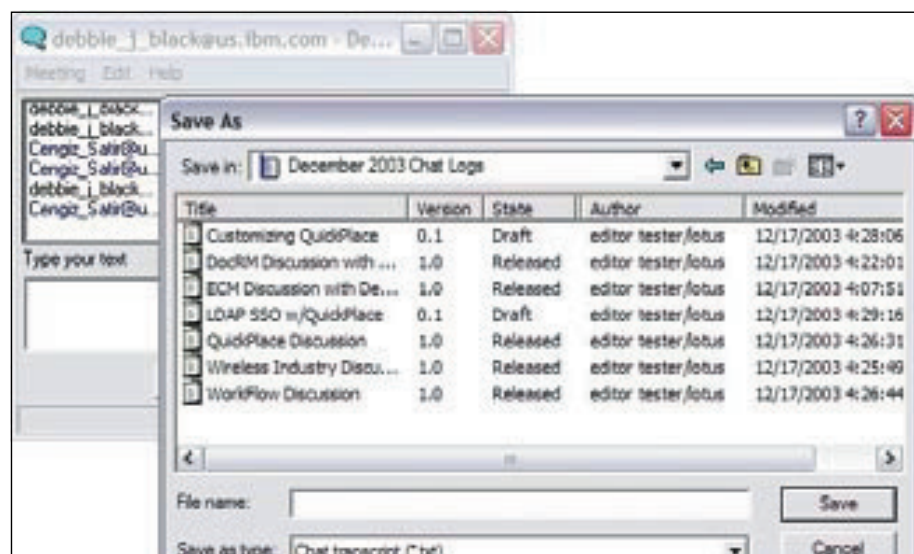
debbie_j_black@us.ibm.com - De...

Meeting Edit Help

debbie_j_black...
debbie_j_black...
Cengiz_Satir@u...
Cengiz_Satir@u...
debbie_j_black...
Cengiz_Satir@u...

Type your text

Save As

Save in: December 2003 Chat Logs

| Title | Version | State | Author | Modified |
|---|---|---|---|---|
| Customizing QuickPlace | 0.1 | Draft | editor tester/lotus | 12/17/2003 4:28:06 |
| DocRM Discussion with ... | 1.0 | Released | editor tester/lotus | 12/17/2003 4:22:01 |
| ECM Discussion with De... | 1.0 | Released | editor tester/lotus | 12/17/2003 4:07:51 |
| LDAP SSO w/QuickPlace | 0.1 | Draft | editor tester/lotus | 12/17/2003 4:29:16 |
| QuickPlace Discussion | 1.0 | Released | editor tester/lotus | 12/17/2003 4:26:31 |
| Wireless Industry Discu... | 1.0 | Released | editor tester/lotus | 12/17/2003 4:25:49 |
| WorkFlow Discussion | 1.0 | Released | editor tester/lotus | 12/17/2003 4:26:44 |

File name:

Save

Save as type: Chat transcript (*.txt)

Cancel